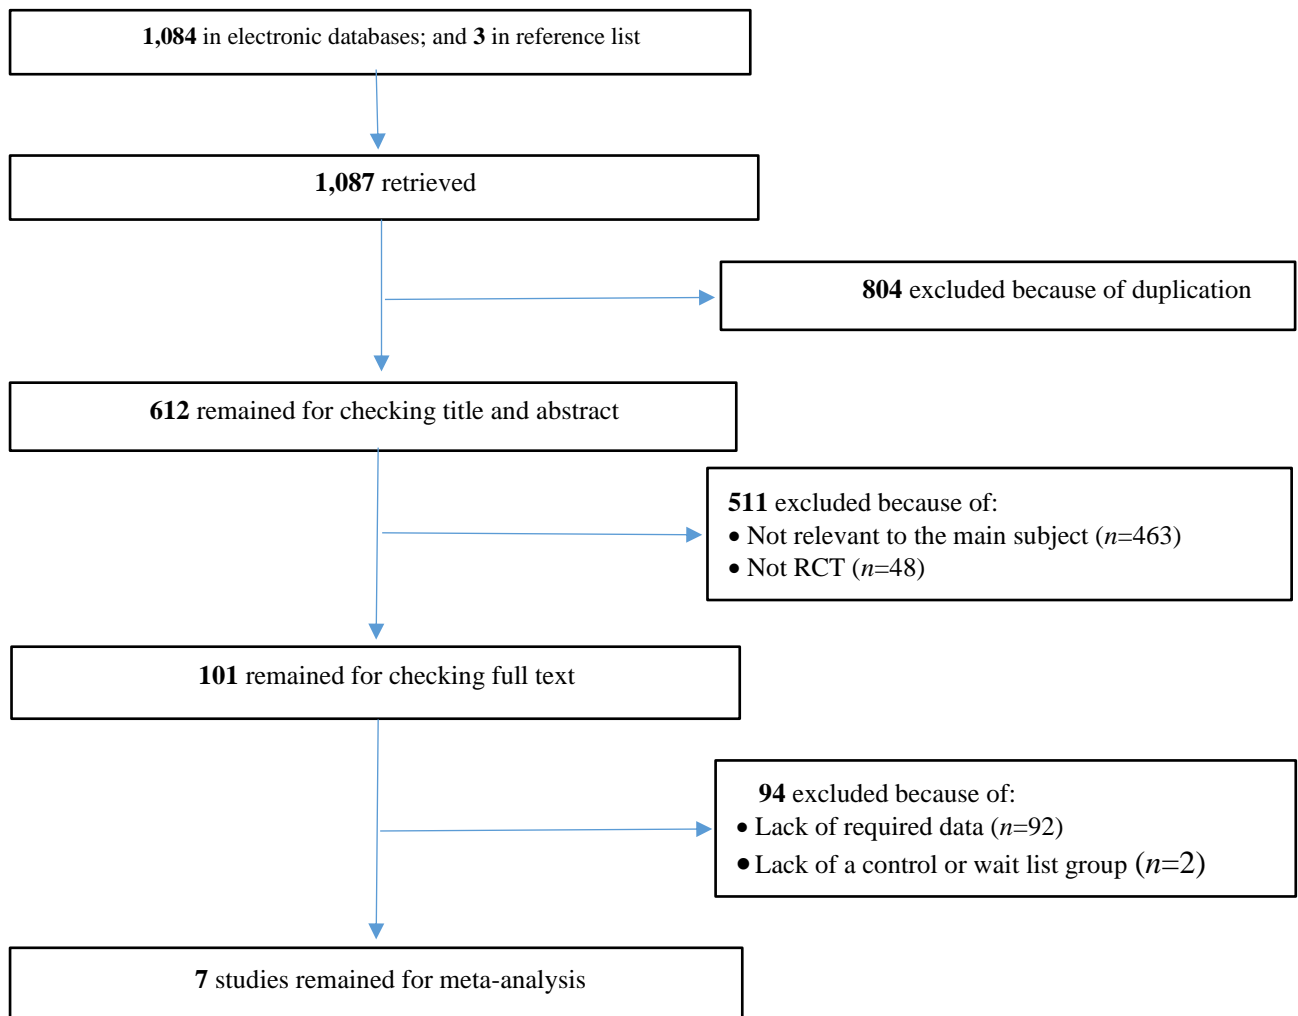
**1,084** in electronic databases; and **3** in reference list

**1,087** retrieved

**804** excluded because of duplication

**612** remained for checking title and abstract

**511** excluded because of:
• Not relevant to the main subject (*n*=463)
• Not RCT (*n*=48)

**101** remained for checking full text

**94** excluded because of:
• Lack of required data (*n*=92)
• Lack of a control or wait list group (*n*=2)

**7** studies remained for meta-analysis